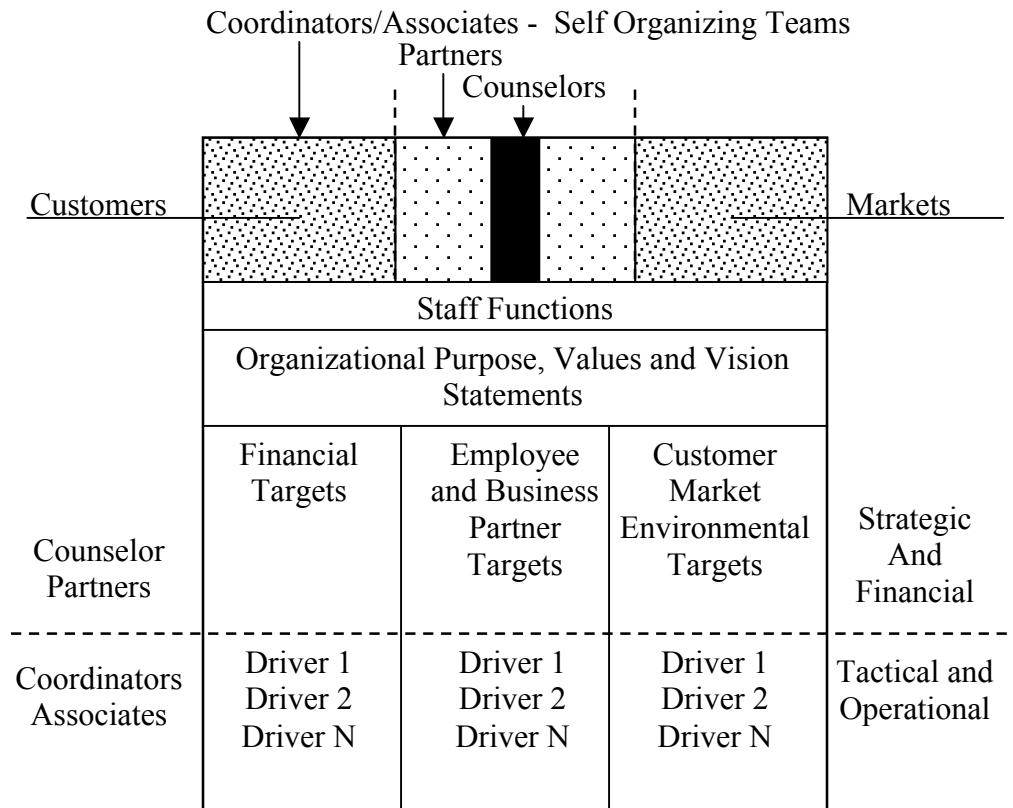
Coordinators/Associates - Self Organizing Teams

Partners

Counselors

Customers

Markets

Staff Functions

Organizational Purpose, Values and Vision Statements

Counselor Partners

| Financial Targets | Employee and Business Partner Targets | Customer Market Environmental Targets |
|---|---|---|
| Driver 1<br>Driver 2<br>Driver N | Driver 1<br>Driver 2<br>Driver N | Driver 1<br>Driver 2<br>Driver N |

Strategic And Financial

Coordinators Associates

Tactical and Operational